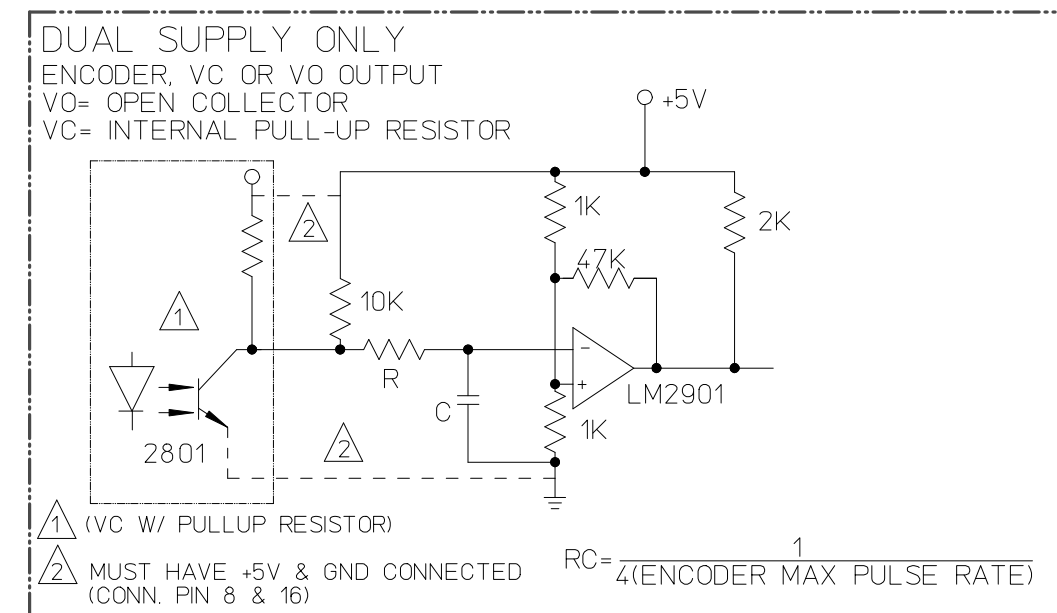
DUAL SUPPLY ONLY
ENCODER, VC OR VO OUTPUT
VO= OPEN COLLECTOR
VC= INTERNAL PULL-UP RESISTOR

+5V

2

1K

2K

47K

1

10K

R

C

LM2901

1K

2801

2

1 (VC W/ PULLUP RESISTOR)

2 MUST HAVE +5V & GND CONNECTED (CONN. PIN 8 & 16)

$RC=\frac{1}{4(\text{ENCODER MAX PULSE RATE})}$